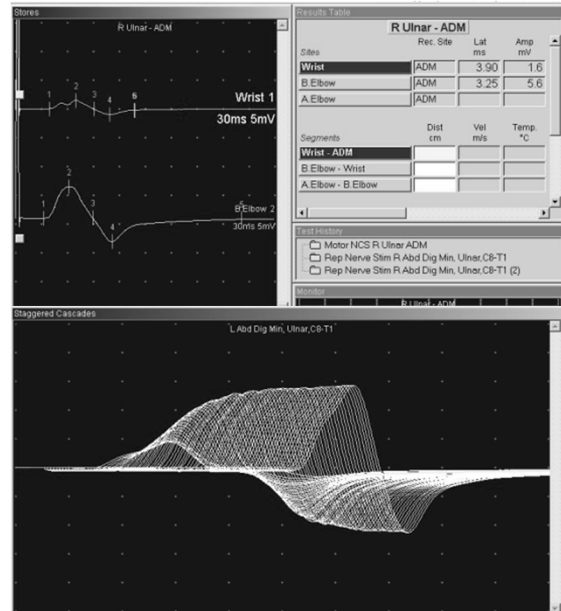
Stores

R Ulnar - ADM

1 2 3 4 5

Wrist 1

30ms 5mV

1 2 3 4

B Elbow 2

30ms 5mV

Results Table

R Ulnar - ADM

| Sites | Rec. Site | Lat ms | Amp mV |
|---|---|---|---|
| Wrist | ADM | 3.90 | 1.6 |
| B Elbow | ADM | 3.25 | 5.6 |
| A Elbow | ADM | | |

| Segments | Dist cm | Vel m/s | Temp. °C |
|---|---|---|---|
| Wrist - ADM | | | |
| B Elbow - Wrist | | | |
| A Elbow - B Elbow | | | |

Test History

Motor NCS R Ulnar ADM

Rep Nerve Stim R Abd Dig Min, Ulnar,C8-T1

Rep Nerve Stim R Abd Dig Min, Ulnar,C8-T1 (2)

Monitor

R Ulnar - ADM

Staggered Cascades

L Abd Dig Min, Ulnar,C8-T1